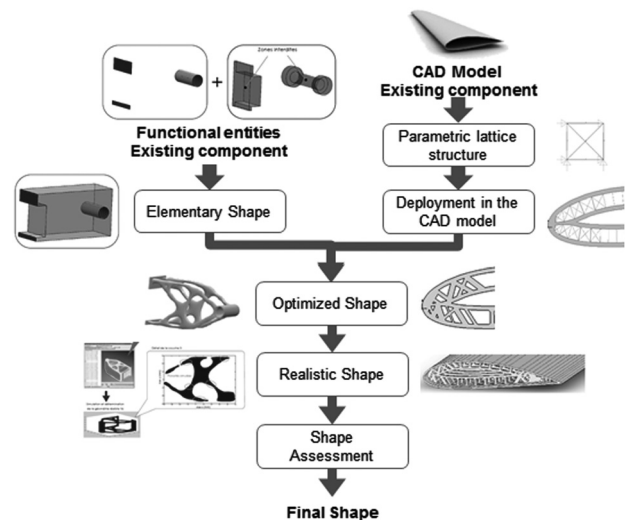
+

Zones interdites

CAD Model
Existing component

Functional entities
Existing component

Parametric lattice structure

Elementary Shape

Deployment in the CAD model

Optimized Shape

Realistic Shape

Shape Assessment

Final Shape